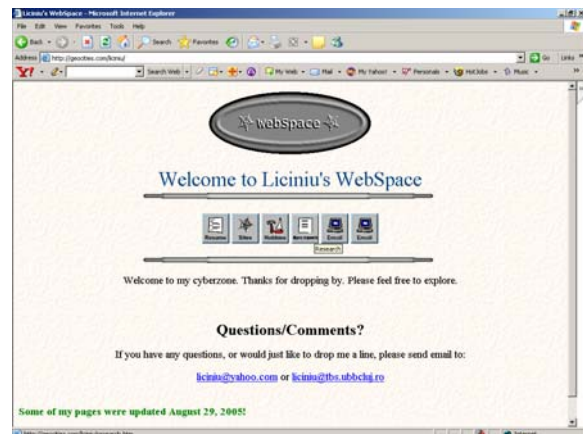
Liciniu's WebSpace - Microsoft Internet Explorer

File Edit View Favorites Tools Help

Back Search Favorites

Address http://geocities.com/liciniu/

Go Links

Y! Search Web My Web Mail My Yahoo! Personals HotJobs Music

webSpace

Welcome to Liciniu's WebSpace

Resumes Sites Hobbies Reviews Excel Excel

Research

Welcome to my cyberzone. Thanks for dropping by. Please feel free to explore.

Questions/Comments?

If you have any questions, or would just like to drop me a line, please send email to:

liciniu@yahoo.com or liciniu@tbs.ubbcluj.ro

Some of my pages were updated August 29, 2005!

Internet